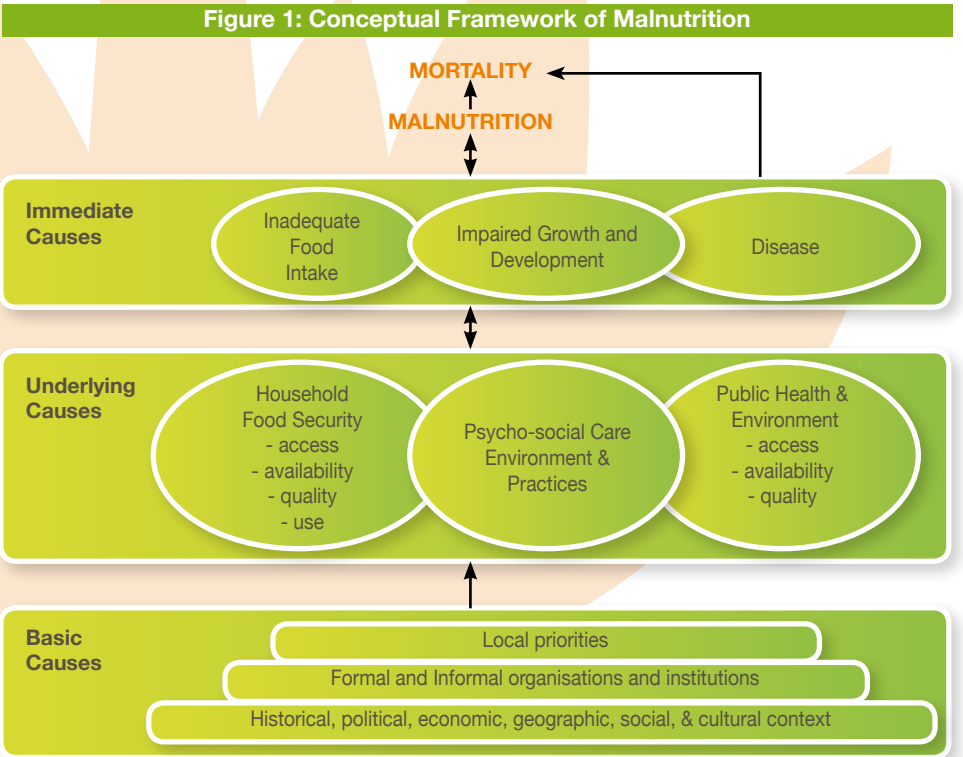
Figure 1: Conceptual Framework of Malnutrition

MORTALITY

MALNUTRITION

Immediate Causes

Inadequate Food Intake

Impaired Growth and Development

Disease

Underlying Causes

Household Food Security
- access
- availability
- quality
- use

Psycho-social Care Environment & Practices

Public Health & Environment
- access
- availability
- quality

Basic Causes

Local priorities

Formal and Informal organisations and institutions

Historical, political, economic, geographic, social, & cultural context